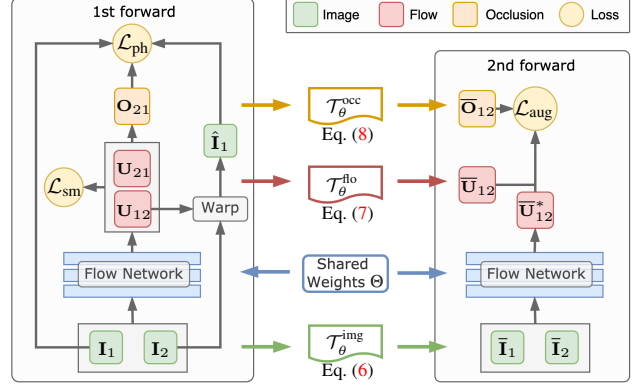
1st forward

Image Flow Occlusion Loss

$\mathcal{L}_{\text{ph}}$

$\mathbf{O}_{21}$

$\hat{\mathbf{I}}_1$

$\mathcal{L}_{\text{sm}}$

$\mathbf{U}_{21}$

$\mathbf{U}_{12}$

Warp

Flow Network

$\mathbf{I}_1$ $\mathbf{I}_2$

$\mathcal{T}_\theta^{\text{occ}}$
Eq. (8)

$\mathcal{T}_\theta^{\text{flo}}$
Eq. (7)

Shared Weights $\Theta$

$\mathcal{T}_\theta^{\text{img}}$
Eq. (6)

2nd forward

$\overline{\mathbf{O}}_{12}$

$\mathcal{L}_{\text{aug}}$

$\overline{\mathbf{U}}_{12}$

$\overline{\mathbf{U}}_{12}^*$

Flow Network

$\overline{\mathbf{I}}_1$ $\overline{\mathbf{I}}_2$